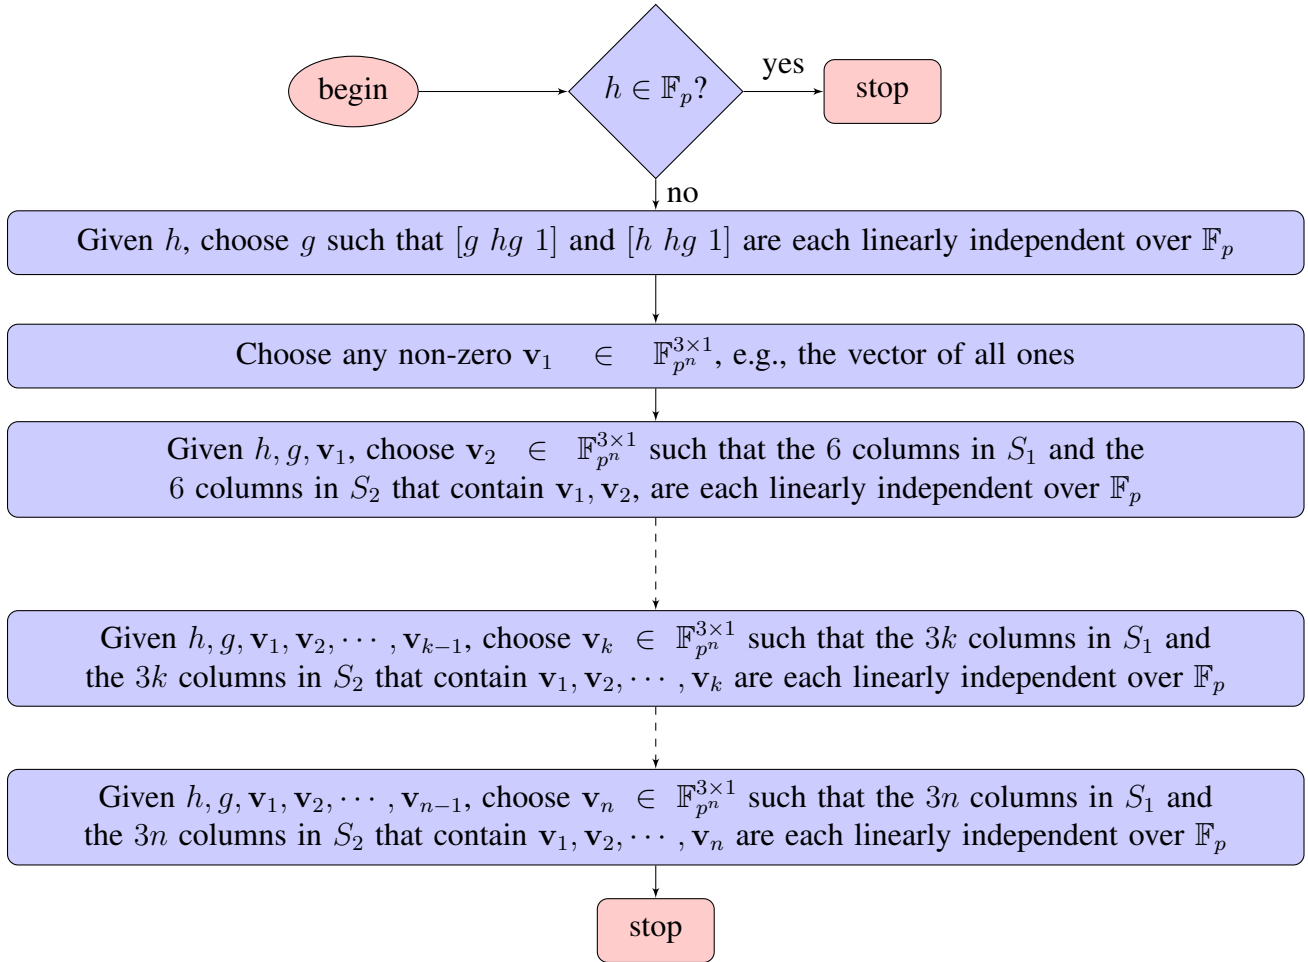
begin

$h \in \mathbb{F}_p$?

yes

stop

no

Given $h$, choose $g$ such that $[g\ hg\ 1]$ and $[h\ hg\ 1]$ are each linearly independent over $\mathbb{F}_p$

Choose any non-zero $\mathbf{v}_1 \in \mathbb{F}_{p^n}^{3\times 1}$, e.g., the vector of all ones

Given $h, g, \mathbf{v}_1$, choose $\mathbf{v}_2 \in \mathbb{F}_{p^n}^{3\times 1}$ such that the $6$ columns in $S_1$ and the $6$ columns in $S_2$ that contain $\mathbf{v}_1, \mathbf{v}_2$, are each linearly independent over $\mathbb{F}_p$

Given $h, g, \mathbf{v}_1, \mathbf{v}_2, \cdots, \mathbf{v}_{k-1}$, choose $\mathbf{v}_k \in \mathbb{F}_{p^n}^{3\times 1}$ such that the $3k$ columns in $S_1$ and the $3k$ columns in $S_2$ that contain $\mathbf{v}_1, \mathbf{v}_2, \cdots, \mathbf{v}_k$ are each linearly independent over $\mathbb{F}_p$

Given $h, g, \mathbf{v}_1, \mathbf{v}_2, \cdots, \mathbf{v}_{n-1}$, choose $\mathbf{v}_n \in \mathbb{F}_{p^n}^{3\times 1}$ such that the $3n$ columns in $S_1$ and the $3n$ columns in $S_2$ that contain $\mathbf{v}_1, \mathbf{v}_2, \cdots, \mathbf{v}_n$ are each linearly independent over $\mathbb{F}_p$

stop